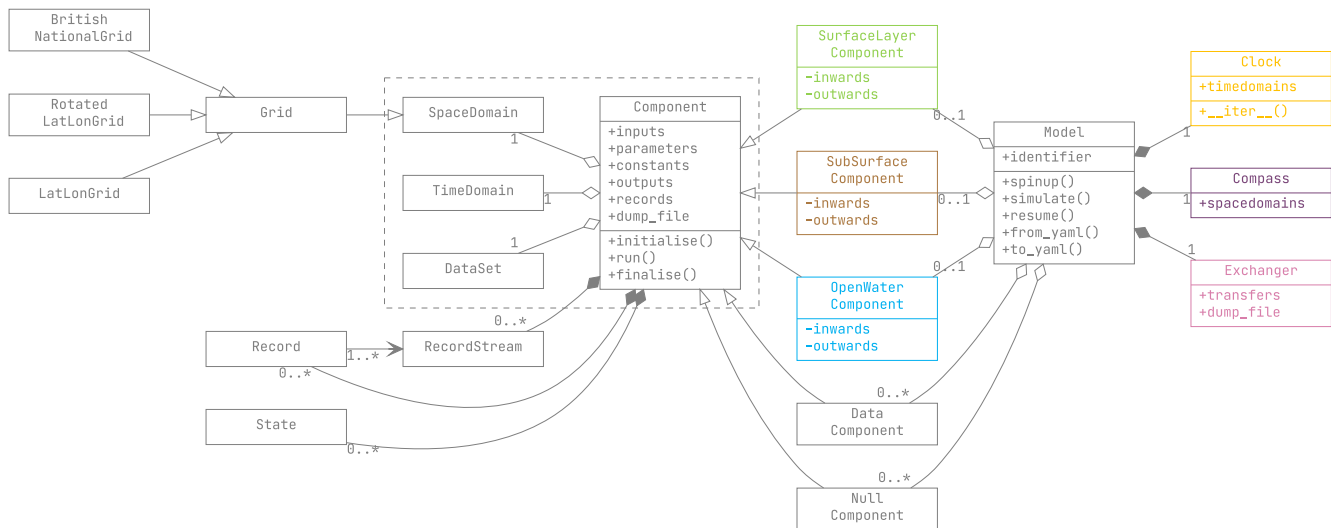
British NationalGrid

Rotated LatLonGrid

LatLonGrid

Grid

SpaceDomain

1

TimeDomain

1

1

DataSet

Component

+inputs
+parameters
+constants
+outputs
+records
+dump_file

+initialise()
+run()
+finalise()

SurfaceLayer Component

-inwards
-outwards

0..1

SubSurface Component

-inwards
-outwards

0..1

OpenWater Component

-inwards
-outwards

0..1

Model

+identifier

+spinup()
+simulate()
+resume()
+from_yaml()
+to_yaml()

Clock

+timedomains

+__iter__()

1

Compass

+spacedomains

1

Exchanger

+transfers
+dump_file

1

Record

1..*

RecordStream

0..*

0..*

State

0..*

0..*

Data Component

0..*

Null Component